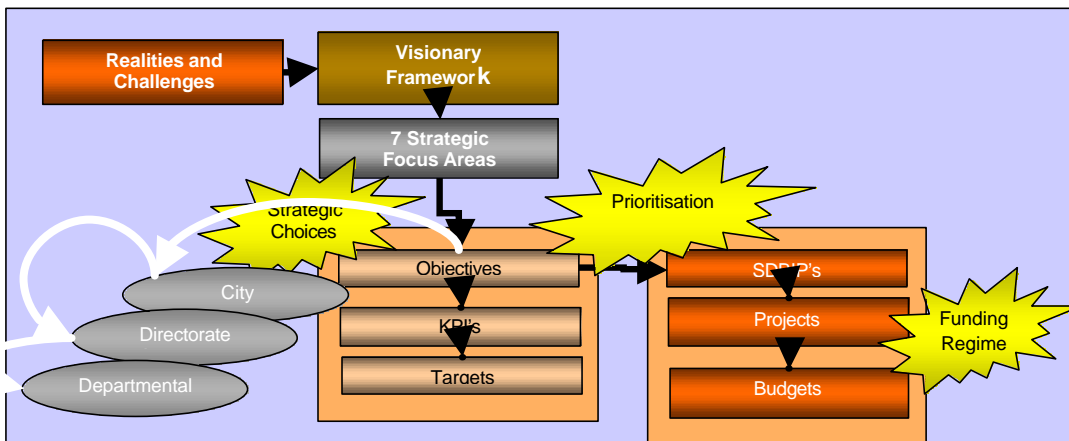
Realities and Challenges

Visionary Framework

7 Strategic Focus Areas

Strategic Choices

Prioritisation

City

Directorate

Departmental

Objectives

KPI's

Targets

SDBIP's

Projects

Budgets

Funding Regime